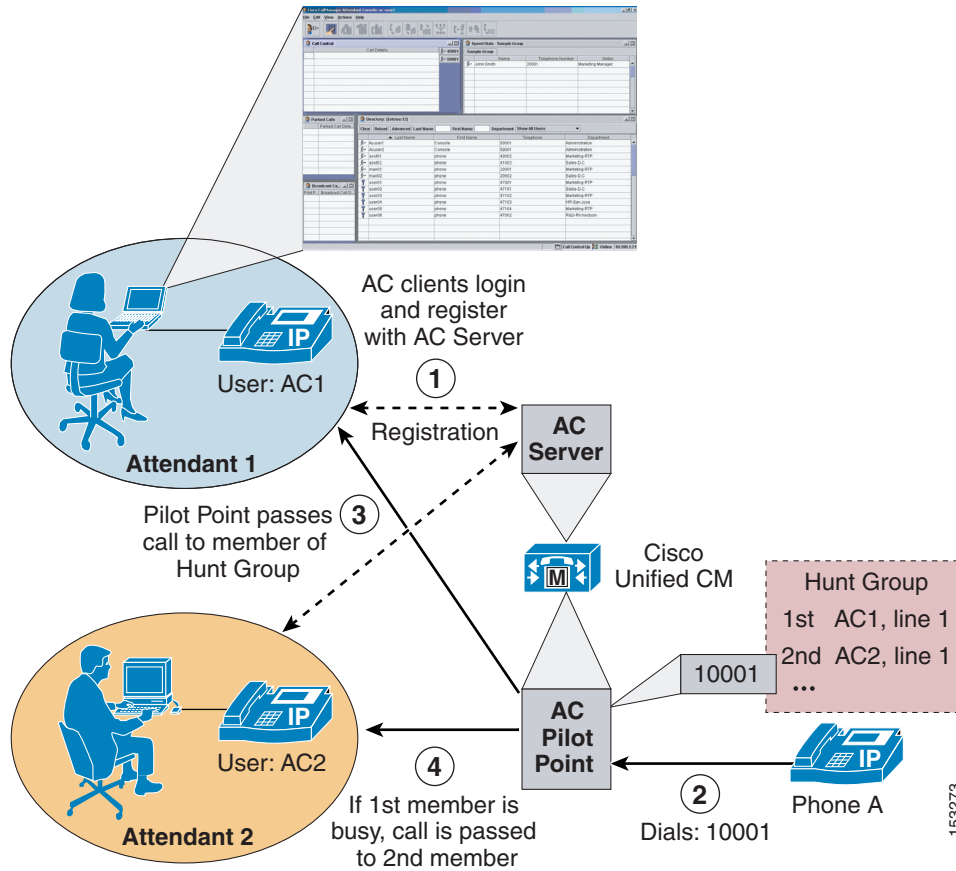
Cisco CallManager Attendant Console: ac-user1
File Edit View Actions Help

Call Control
Call Details
Speed Dials - Sample Group
Sample Group
Name Telephone Number Notes
John Smith 20001 Marketing Manager

Parked Calls
Directory (Entries:12)

| Last Name | First Name | Telephone | Department |
|---|---|---|---|
| Acuser1 | Console | 89001 | Administration |
| Acuser2 | Console | 89001 | Administration |
| asst01 | phone | 40002 | Marketing-RTP |
| asst02 | phone | 41002 | Sales-D.C |
| man01 | phone | 20001 | Marketing-RTP |
| man02 | phone | 20002 | Sales-D.C |
| user01 | phone | 47001 | Marketing-RTP |
| user02 | phone | 47101 | Sales-D.C |
| user03 | phone | 47102 | Marketing-RTP |
| user04 | phone | 47103 | HR-San Jose |
| user05 | phone | 47104 | Marketing-RTP |
| user06 | phone | 47002 | R&D-Richardson |

Call Control Up Online

AC clients login and register with AC Server

1

User: AC1

Registration

AC Server

Attendant 1

Pilot Point passes call to member of Hunt Group

3

Cisco Unified CM

Hunt Group
1st AC1, line 1
2nd AC2, line 1
...

10001

AC Pilot Point

User: AC2

4

If 1st member is busy, call is passed to 2nd member

2

Dials: 10001

Phone A

Attendant 2

153273